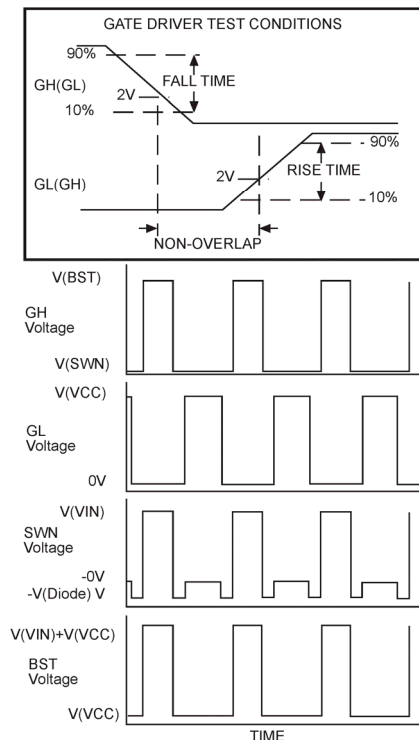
GATE DRIVER TEST CONDITIONS

90%
GH(GL)
FALL TIME
2V
10%
- 90%
RISE TIME
GL(GH)
2V
- 10%
NON-OVERLAP

V(BST)
GH Voltage
V(SWN)

V(VCC)
GL Voltage
0V

V(VIN)
SWN Voltage
-0V
-V(Diode) V

V(VIN)+V(VCC)
BST Voltage
V(VCC)

TIME